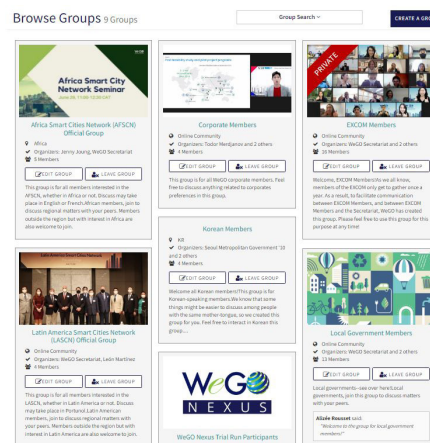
Browse Groups 9 Groups

Group Search

CREATE A GR

Africa Smart City Network Seminar

Africa Smart Cities Network (AFSCN) Official Group

Africa

Organizers: Jenny Jeong, WeGO Secretariat

5 Members

EDIT GROUP

LEAVE GROUP

This group is for all members interested in the AFSCN, whether in Africa or not. Discuss may take place in English or French African members, join to discuss regional matters with your peers. Members outside the region but with interest in Africa are also welcome to join.

Corporate Members

Online Community

Organizers: Todor Manjarov and 2 others

6 Members

EDIT GROUP

LEAVE GROUP

This group is for all WeGO corporate members. Feel free to discuss anything related to corporate preferences in this group.

PRIVATE

EXCOM Members

Online Community

Organizers: WeGO Secretariat and 2 others

10 Members

EDIT GROUP

LEAVE GROUP

Welcome, EXCOM Members! As we all know, members of the EXCOM only get together once a year. As a result, to facilitate communication between EXCOM Members, and between EXCOM Members and the Secretariat, WeGO has created this group. Please feel free to use this group for this purpose at any time!

Korean Members

KR

Organizers: Seoul Metropolitan Government '10 and 2 others

6 Members

EDIT GROUP

LEAVE GROUP

Welcome all Korean members! This group is for Korean-speaking members. We know that some things might be easier to discuss among people with the same mother-tongue, so we created this group for you. Feel free to interact in Korean this group.

Latin America Smart Cities Network (LASCN) Official Group

Online Community

Organizers: WeGO Secretariat, Leslie Martinez

4 Members

EDIT GROUP

LEAVE GROUP

This group is for all members interested in the LASCN, whether in Latin America or not. Discuss may take place in Portuñol. Latin American members, join to discuss regional matters with your peers. Members outside the region but with interest in Latin America are also welcome to join.

Local Government Members

Online Community

Organizers: WeGO Secretariat and 2 others

22 Members

EDIT GROUP

LEAVE GROUP

Local governments - see over here! Local governments, join this group to discuss matters with your peers.

Alizée Rousset said:

"Welcome to the group for local government members!"

WeGO NEXUS

WeGO Nexus Trial Run Participants